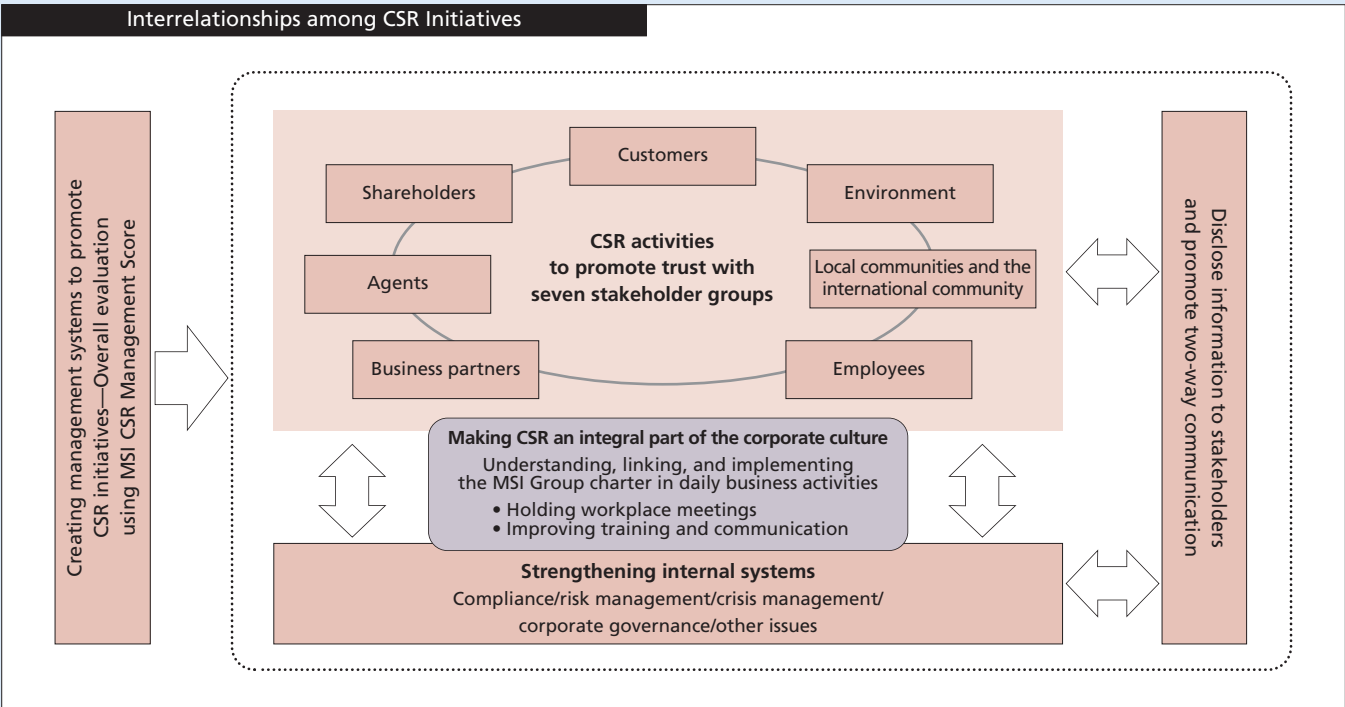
Interrelationships among CSR Initiatives

Creating management systems to promote CSR initiatives—Overall evaluation using MSI CSR Management Score

Customers

Shareholders

Environment

CSR activities to promote trust with seven stakeholder groups

Agents

Local communities and the international community

Business partners

Employees

Making CSR an integral part of the corporate culture
Understanding, linking, and implementing the MSI Group charter in daily business activities
• Holding workplace meetings
• Improving training and communication

Strengthening internal systems
Compliance/risk management/crisis management/ corporate governance/other issues

Disclose information to stakeholders and promote two-way communication